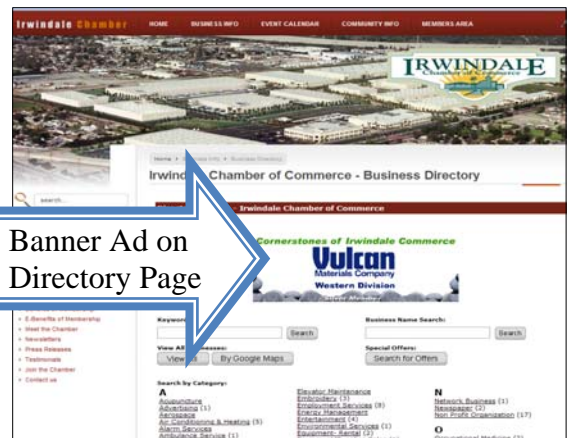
Irwindale Chamber HOME BUSINESS INFO EVENT CALENDAR COMMUNITY INFO MEMBERS AREA

IRWINDALE Chamber of Commerce

search...

Home > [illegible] Info > Business Directory

Irwind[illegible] Chamber of Commerce - Business Directory

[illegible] Irwindale Chamber of Commerce

Banner Ad on Directory Page

Cornerstones of Irwindale Commerce

Vulcan Materials Company Western Division

Keyword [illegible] Search

Business Name Search: Search

View All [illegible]sses: View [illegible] By Google Maps

Special Offers: Search for Offers

» E-Benefits of Membership
» Meet the Chamber
» Newsletters
» Press Releases
» Testimonials
» Join the Chamber
» Contact us

Search by Category:

A
Acupuncture
Advertising (1)
Aerospace
Air Conditioning & Heating (5)
Alarm Services
Ambulance Service (1)

Elevator Maintenance
Embroidery (3)
Employment Services (8)
Energy Management
Entertainment (4)
Environmental Services (1)
Equipment- Rental (2)

N
Network Business (1)
Newspaper (2)
Non Profit Organization (17)

O
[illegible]